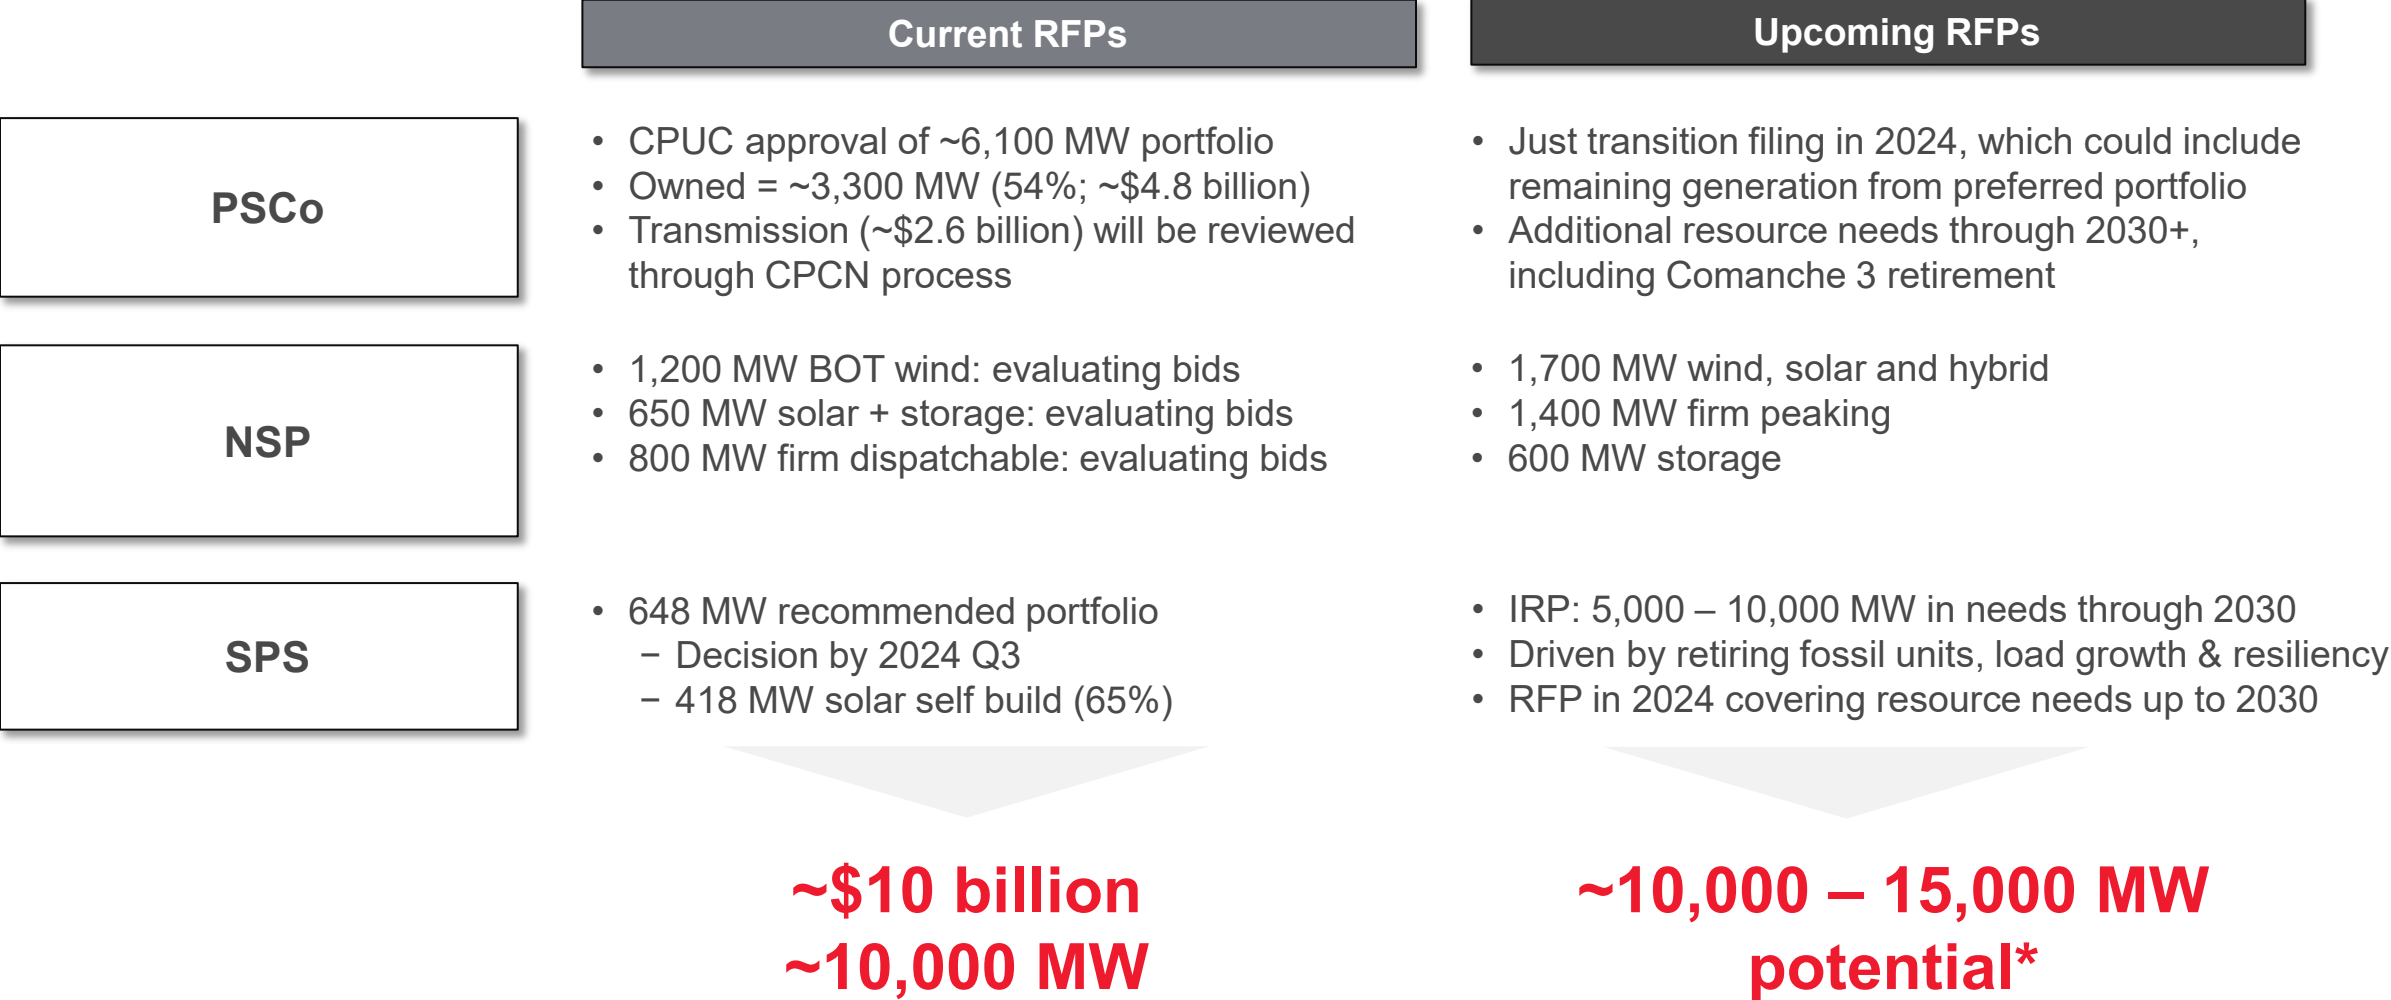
| | Current RFPs | Upcoming RFPs |
|---|---|---|
| PSCo | • CPUC approval of ~6,100 MW portfolio<br>• Owned = ~3,300 MW (54%; ~\$4.8 billion)<br>• Transmission (~\$2.6 billion) will be reviewed through CPCN process | • Just transition filing in 2024, which could include remaining generation from preferred portfolio<br>• Additional resource needs through 2030+, including Comanche 3 retirement |
| NSP | • 1,200 MW BOT wind: evaluating bids<br>• 650 MW solar + storage: evaluating bids<br>• 800 MW firm dispatchable: evaluating bids | • 1,700 MW wind, solar and hybrid<br>• 1,400 MW firm peaking<br>• 600 MW storage |
| SPS | • 648 MW recommended portfolio<br>– Decision by 2024 Q3<br>– 418 MW solar self build (65%) | • IRP: 5,000 – 10,000 MW in needs through 2030<br>• Driven by retiring fossil units, load growth & resiliency<br>• RFP in 2024 covering resource needs up to 2030 |

~\$10 billion
~10,000 MW

~10,000 – 15,000 MW potential*